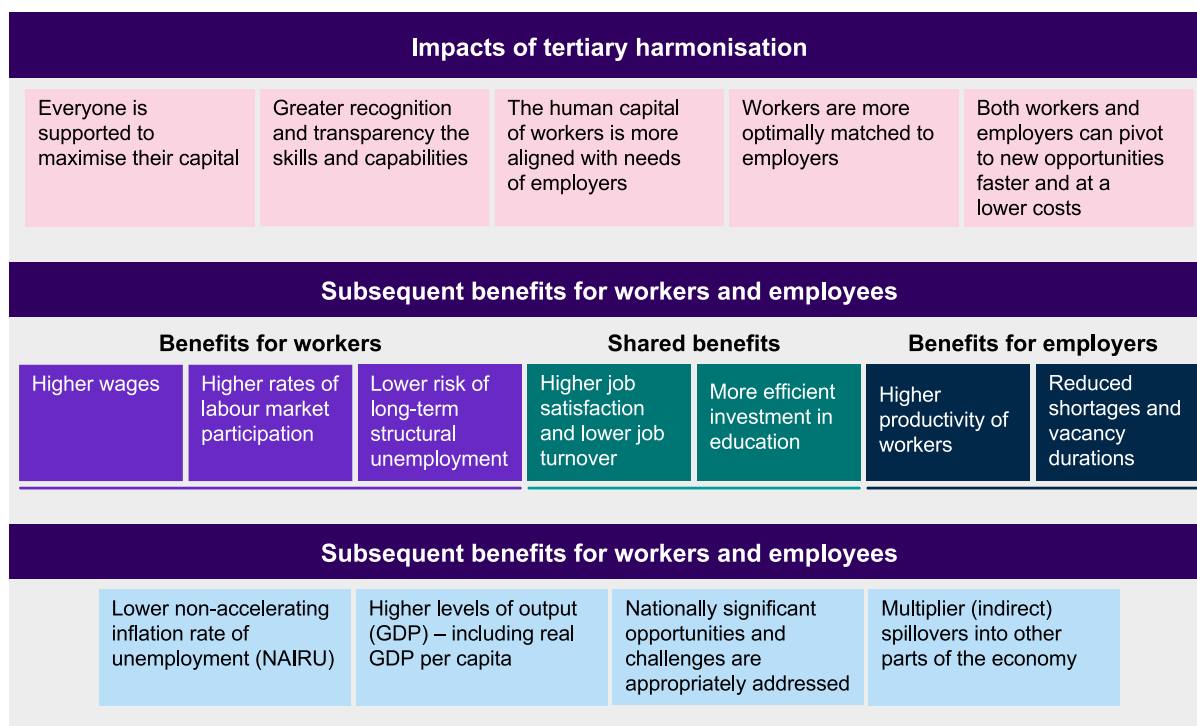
Impacts of tertiary harmonisation

Everyone is supported to maximise their capital

Greater recognition and transparency the skills and capabilities

The human capital of workers is more aligned with needs of employers

Workers are more optimally matched to employers

Both workers and employers can pivot to new opportunities faster and at a lower costs

Subsequent benefits for workers and employees

Benefits for workers

Higher wages

Higher rates of labour market participation

Lower risk of long-term structural unemployment

Shared benefits

Higher job satisfaction and lower job turnover

More efficient investment in education

Benefits for employers

Higher productivity of workers

Reduced shortages and vacancy durations

Subsequent benefits for workers and employees

Lower non-accelerating inflation rate of unemployment (NAIRU)

Higher levels of output (GDP) – including real GDP per capita

Nationally significant opportunities and challenges are appropriately addressed

Multiplier (indirect) spillovers into other parts of the economy